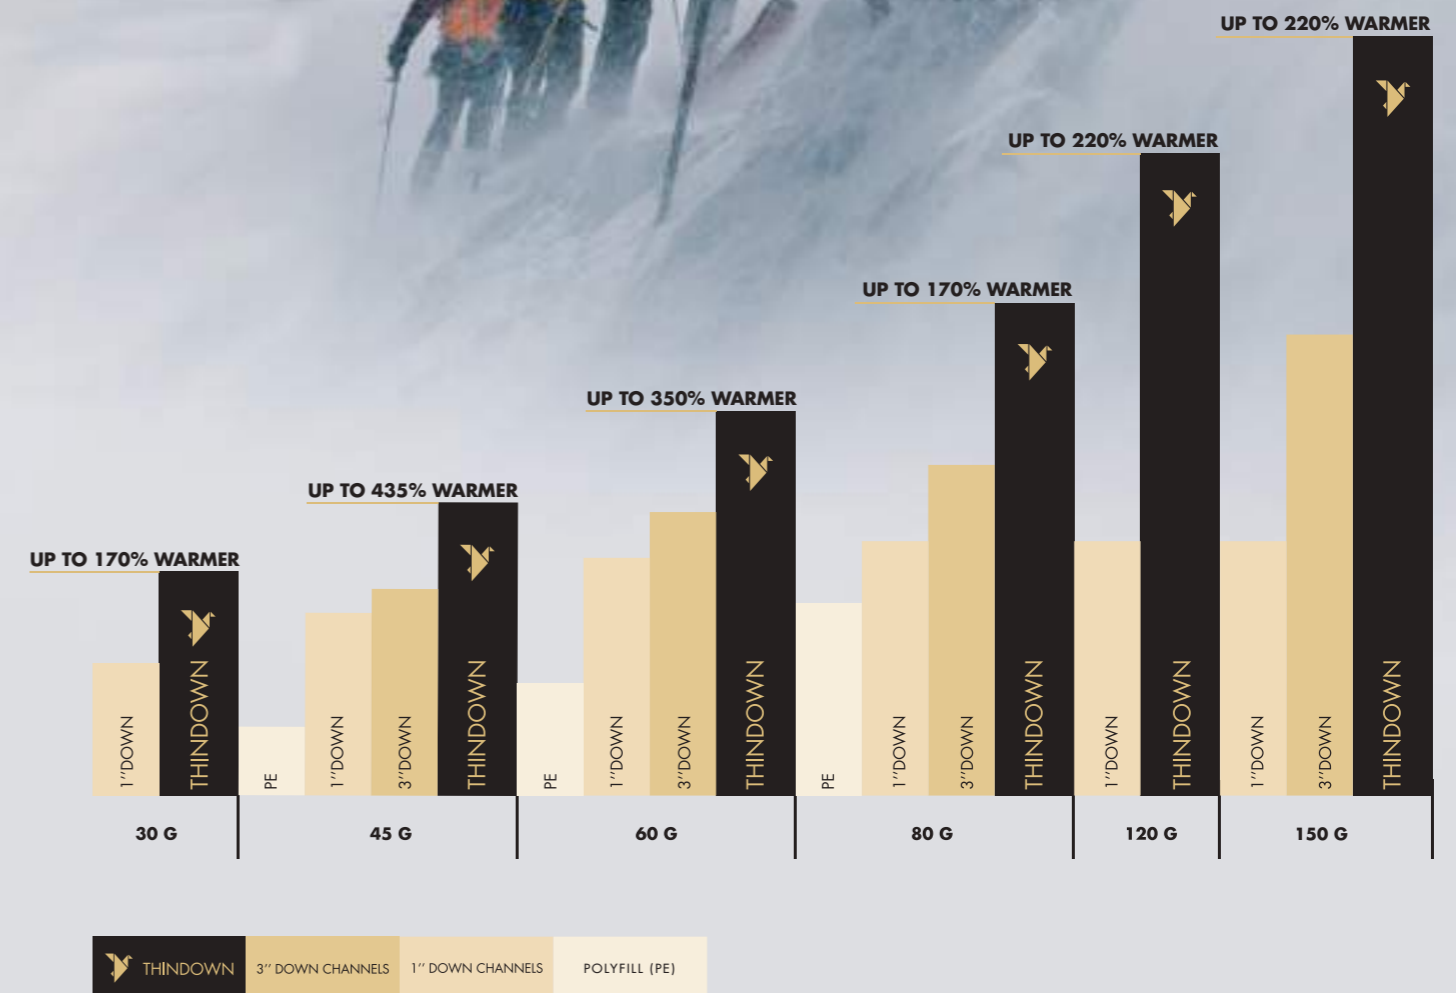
UP TO 220% WARMER

UP TO 220% WARMER

UP TO 170% WARMER

UP TO 350% WARMER

UP TO 435% WARMER

UP TO 170% WARMER

1"DOWN
THINDOWN
PE
1"DOWN
3"DOWN
THINDOWN
PE
1"DOWN
3"DOWN
THINDOWN
PE
1"DOWN
3"DOWN
THINDOWN
1"DOWN
THINDOWN
1"DOWN
3"DOWN
THINDOWN

30 G
45 G
60 G
80 G
120 G
150 G

THINDOWN
3" DOWN CHANNELS
1" DOWN CHANNELS
POLYFILL (PE)